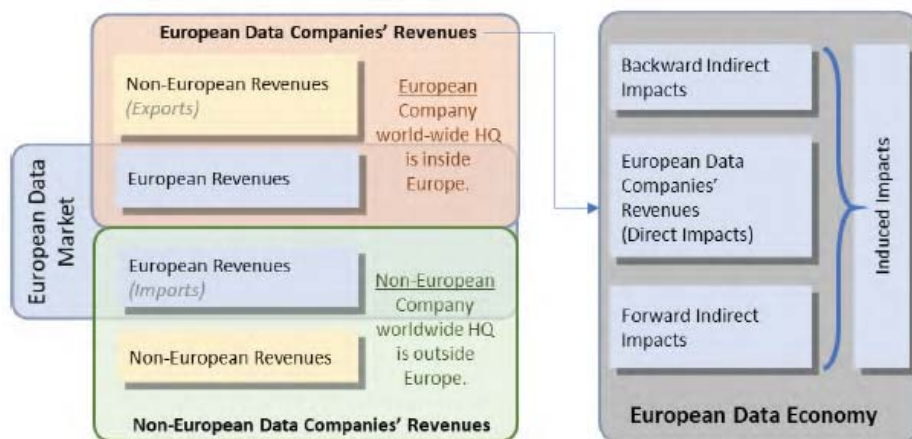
European Data Companies' Revenues

Non-European Revenues
(Exports)

European Revenues

European Company world-wide HQ is inside Europe.

European Data Market

European Revenues
(Imports)

Non-European Revenues

Non-European Company worldwide HQ is outside Europe.

Non-European Data Companies' Revenues

Backward Indirect Impacts

European Data Companies' Revenues (Direct Impacts)

Forward Indirect Impacts

Induced Impacts

European Data Economy